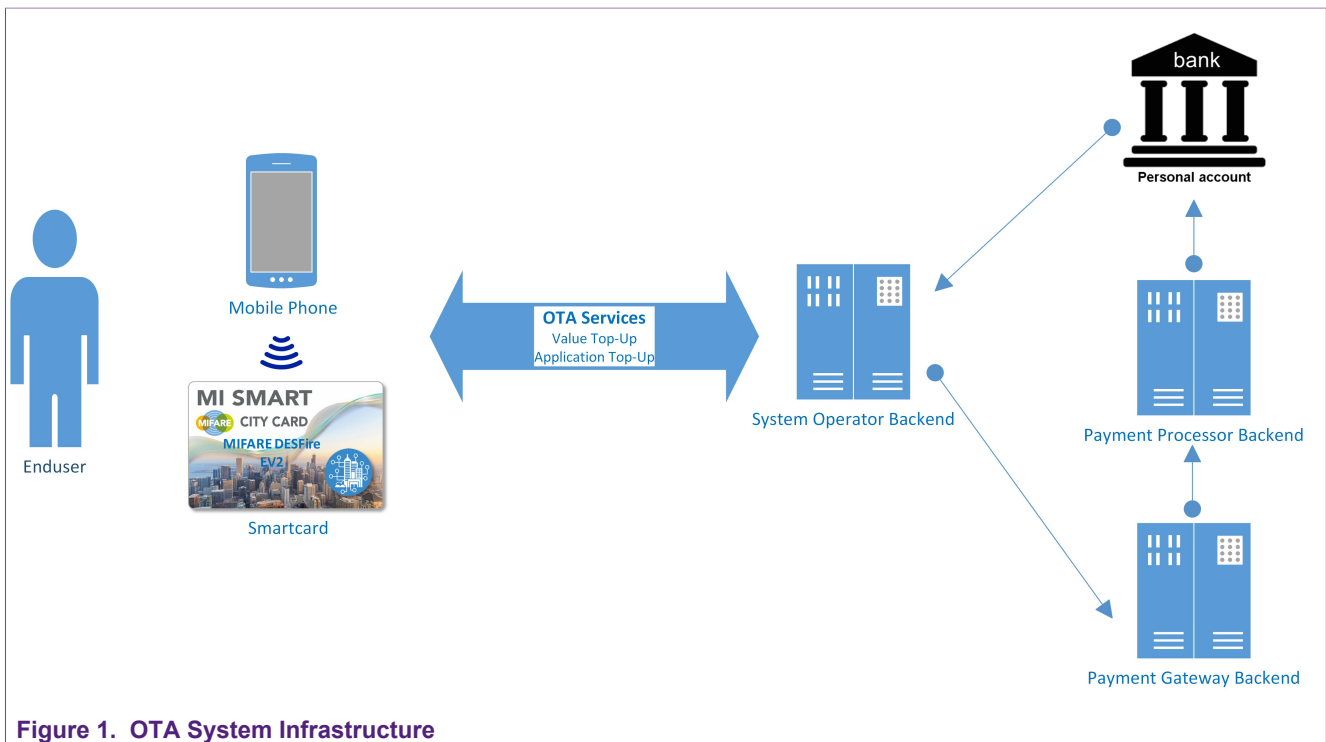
bank

Personal account

Mobile Phone

Enduser

MI SMART
MIFARE CITY CARD
MIFARE DESFire EV2

Smartcard

OTA Services
Value Top-Up
Application Top-Up

System Operator Backend

Payment Processor Backend

Payment Gateway Backend

Figure 1. OTA System Infrastructure